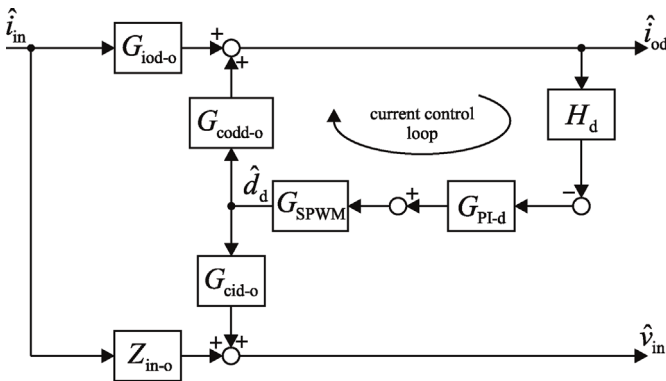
$\hat{i}_{\text{in}}$

$G_{\text{iod-o}}$

+

+

$\hat{i}_{\text{od}}$

$G_{\text{codd-o}}$

current control loop

$H_{\text{d}}$

$\hat{d}_{\text{d}}$

$G_{\text{SPWM}}$

+

$G_{\text{PI-d}}$

−

$G_{\text{cid-o}}$

$Z_{\text{in-o}}$

+

+

$\hat{v}_{\text{in}}$